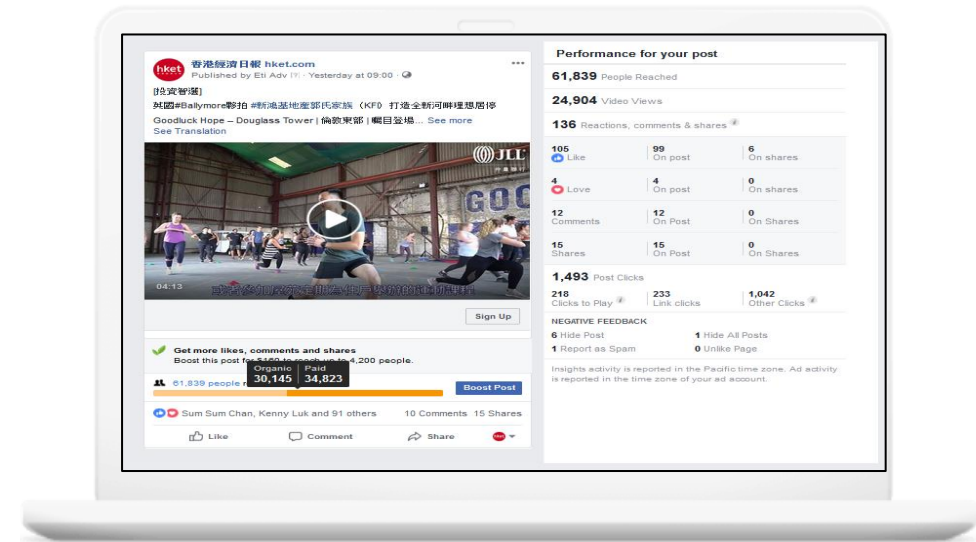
hket 香港經濟日報 hket.com
Published by Eti Adv [?] · Yesterday at 09:00 · 
[投資智選]
英國#Ballymore夥拍 #新鴻基地產郭氏家族（KFI）打造全新河畔理想居停
Goodluck Hope – Douglass Tower | 倫敦東部 | 矚目登場... See more
See Translation

JLL
04:13
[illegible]

Sign Up

Get more likes, comments and shares
Boost this post for $160 to reach up to 4,200 people.

| Organic | Paid |
|---|---|
| 30,145 | 34,823 |

61,839 people r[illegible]
Boost Post

Sum Sum Chan, Kenny Luk and 91 others
10 Comments 15 Shares

Like
Comment
Share

Performance for your post

61,839 People Reached

24,904 Video Views

136 Reactions, comments & shares

| | | |
|---|---|---|
| 105 Like | 99 On post | 6 On shares |
| 4 Love | 4 On post | 0 On shares |
| 12 Comments | 12 On Post | 0 On Shares |
| 15 Shares | 15 On Post | 0 On Shares |

1,493 Post Clicks

| | | |
|---|---|---|
| 218 Clicks to Play | 233 Link clicks | 1,042 Other Clicks |

NEGATIVE FEEDBACK

6 Hide Post
1 Hide All Posts
1 Report as Spam
0 Unlike Page

Insights activity is reported in the Pacific time zone. Ad activity is reported in the time zone of your ad account.